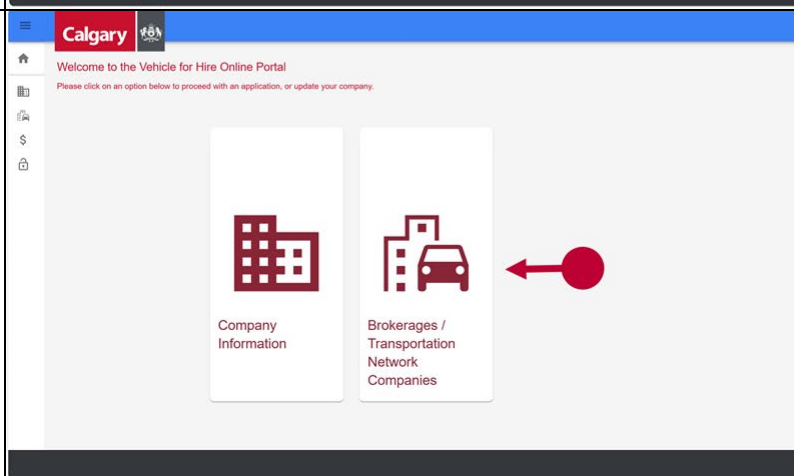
Calgary

Welcome to the Vehicle for Hire Online Portal

Please click on an option below to proceed with an application, or update your company.

Company Information

Brokerages / Transportation Network Companies